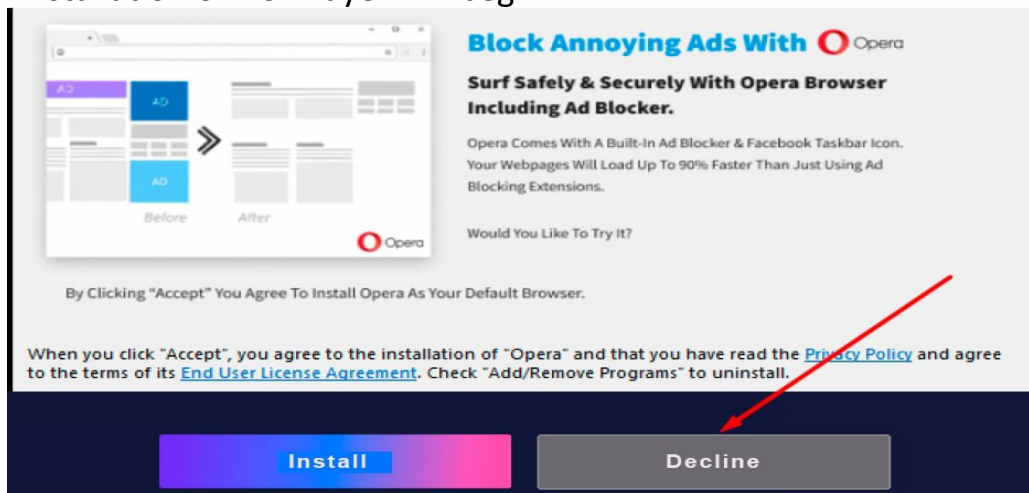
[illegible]

AD

AD

AD

Before

After

Opera

Block Annoying Ads With Opera

Surf Safely & Securely With Opera Browser Including Ad Blocker.

Opera Comes With A Built-In Ad Blocker & Facebook Taskbar Icon. Your Webpages Will Load Up To 90% Faster Than Just Using Ad Blocking Extensions.

Would You Like To Try It?

By Clicking "Accept" You Agree To Install Opera As Your Default Browser.

When you click "Accept", you agree to the installation of "Opera" and that you have read the Privacy Policy and agree to the terms of its End User License Agreement. Check "Add/Remove Programs" to uninstall.

Install

Decline